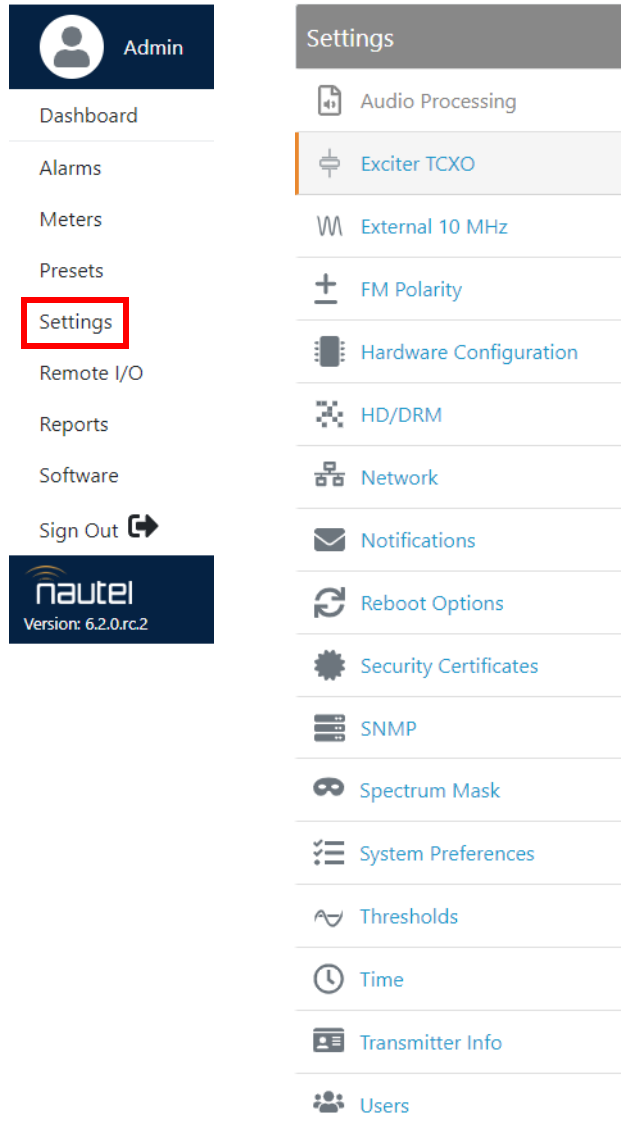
Admin

Dashboard

Alarms

Meters

Presets

Settings

Remote I/O

Reports

Software

Sign Out

nautel
Version: 6.2.0.rc.2

Settings

Audio Processing

Exciter TCXO

External 10 MHz

FM Polarity

Hardware Configuration

HD/DRM

Network

Notifications

Reboot Options

Security Certificates

SNMP

Spectrum Mask

System Preferences

Thresholds

Time

Transmitter Info

Users